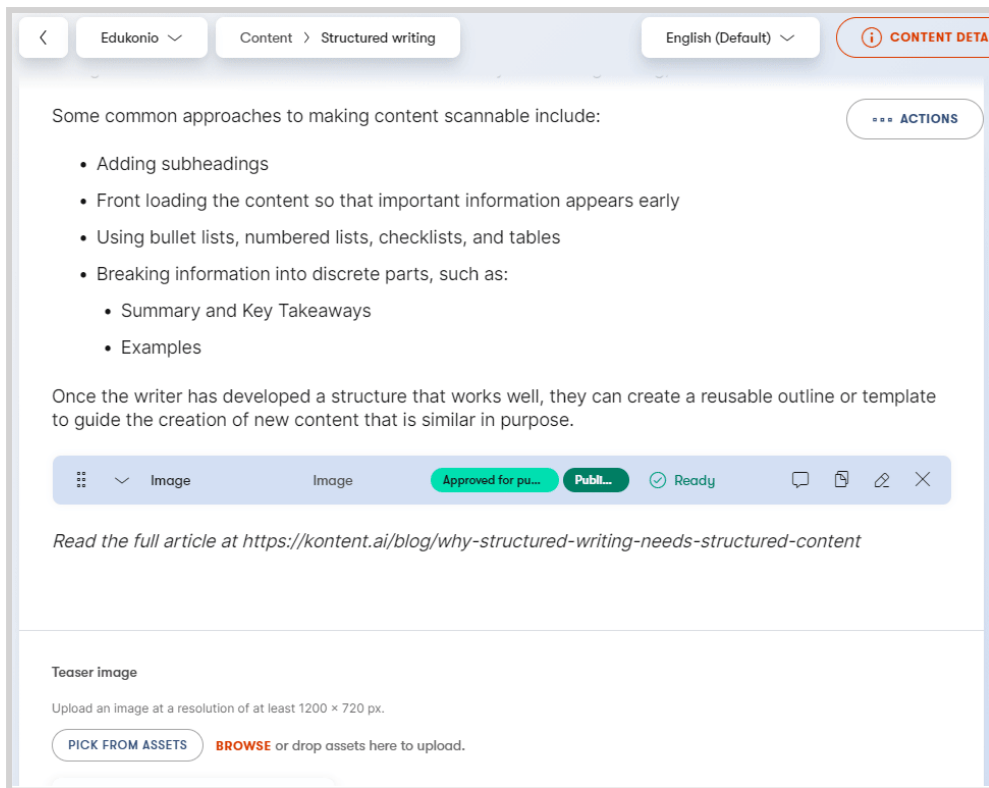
Edukonio

Content > Structured writing

English (Default)

CONTENT DETA

Some common approaches to making content scannable include:

ACTIONS

- Adding subheadings
- Front loading the content so that important information appears early
- Using bullet lists, numbered lists, checklists, and tables
- Breaking information into discrete parts, such as:
  - Summary and Key Takeaways
  - Examples

Once the writer has developed a structure that works well, they can create a reusable outline or template to guide the creation of new content that is similar in purpose.

Image Image Approved for pu... Publi... Ready

*Read the full article at https://kontent.ai/blog/why-structured-writing-needs-structured-content*

Teaser image

Upload an image at a resolution of at least 1200 × 720 px.

PICK FROM ASSETS BROWSE or drop assets here to upload.